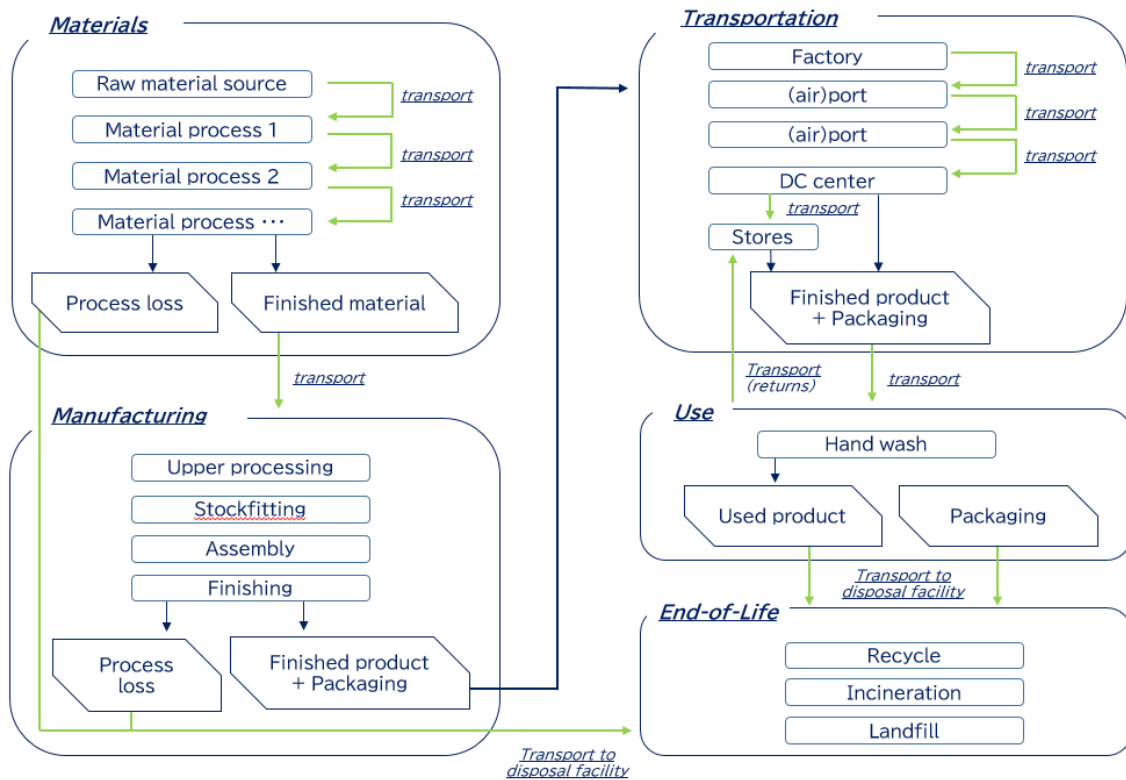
Materials

Raw material source
transport
Material process 1
transport
Material process 2
transport
Material process ・・・
Process loss
Finished material

transport

Manufacturing

Upper processing
Stockfitting
Assembly
Finishing
Process loss
Finished product + Packaging

Transport to disposal facility

Transportation

Factory
transport
(air)port
transport
(air)port
transport
DC center
transport
Stores
Finished product + Packaging

Transport (returns)
transport

Use

Hand wash
Used product
Packaging

Transport to disposal facility

End-of-Life

Recycle
Incineration
Landfill